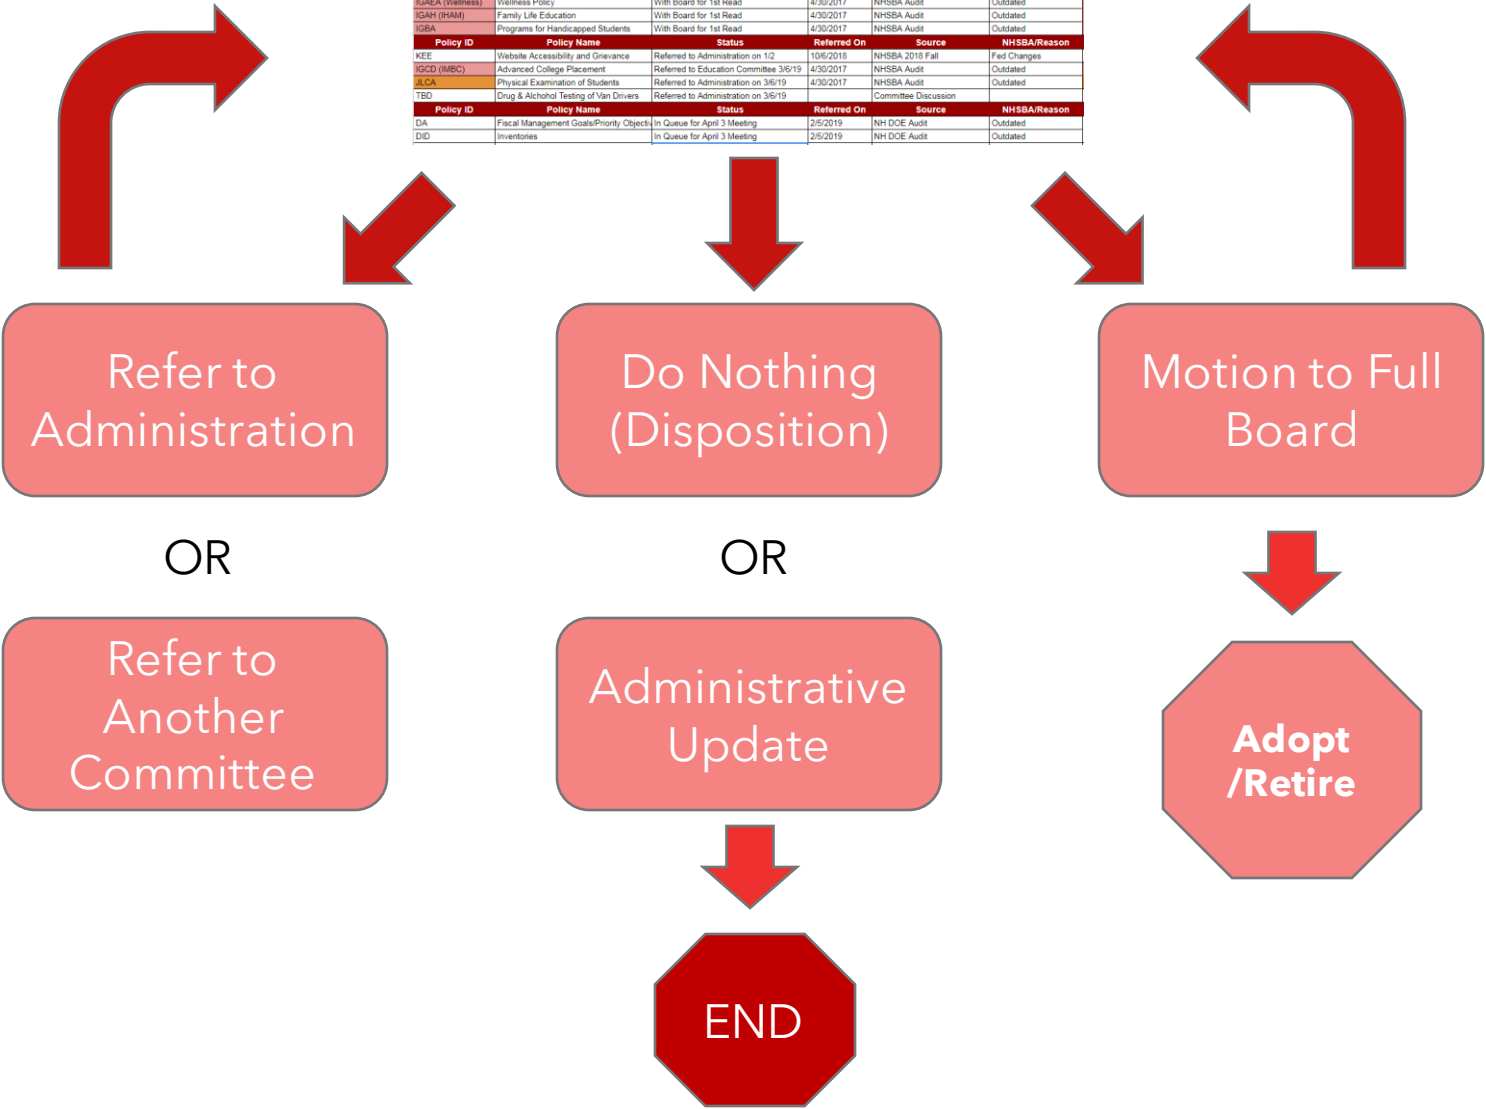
| IGAEA (Wellness) | Wellness Policy | With Board for 1st Read | 4/30/2017 | NHSBA Audit | Outdated |
|---|---|---|---|---|---|
| IGAH (IHAM) | Family Life Education | With Board for 1st Read | 4/30/2017 | NHSBA Audit | Outdated |
| IGBA | Programs for Handicapped Students | With Board for 1st Read | 4/30/2017 | NHSBA Audit | Outdated |
| Policy ID | Policy Name | Status | Referred On | Source | NHSBA/Reason |
| KEE | Website Accessibility and Grievance | Referred to Administration on 1/2 | 10/6/2018 | NHSBA 2018 Fall | Fed Changes |
| IGCD (IMBC) | Advanced College Placement | Referred to Education Committee 3/6/19 | 4/30/2017 | NHSBA Audit | Outdated |
| JLCA | Physical Examination of Students | Referred to Administration on 3/6/19 | 4/30/2017 | NHSBA Audit | Outdated |
| TBD | Drug & Alchohol Testing of Van Drivers | Referred to Administration on 3/6/19 | | Committee Discussion | |
| Policy ID | Policy Name | Status | Referred On | Source | NHSBA/Reason |
| DA | Fiscal Management Goals/Priority Objecti | In Queue for April 3 Meeting | 2/5/2019 | NH DOE Audit | Outdated |
| DID | Inventories | In Queue for April 3 Meeting | 2/5/2019 | NH DOE Audit | Outdated |

Refer to Administration

Do Nothing (Disposition)

Motion to Full Board

OR

OR

Refer to Another Committee

Administrative Update

Adopt /Retire

END